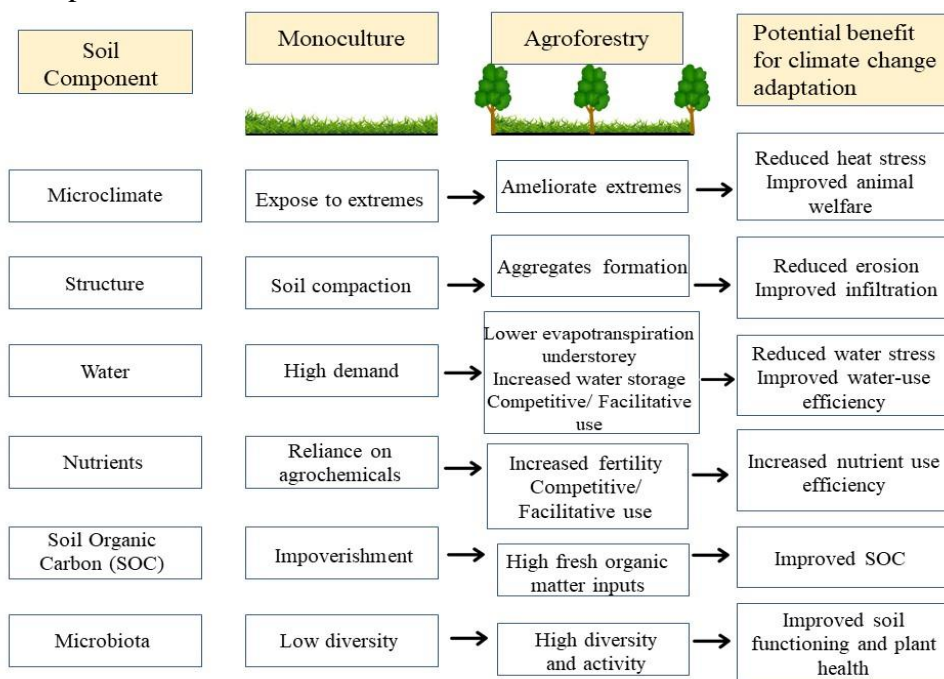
| Soil Component | Monoculture | Agroforestry | Potential benefit for climate change adaptation |
|---|---|---|---|
| Microclimate | Expose to extremes | Ameliorate extremes | Reduced heat stress Improved animal welfare |
| Structure | Soil compaction | Aggregates formation | Reduced erosion Improved infiltration |
| Water | High demand | Lower evapotranspiration understorey Increased water storage Competitive/ Facilitative use | Reduced water stress Improved water-use efficiency |
| Nutrients | Reliance on agrochemicals | Increased fertility Competitive/ Facilitative use | Increased nutrient use efficiency |
| Soil Organic Carbon (SOC) | Impoverishment | High fresh organic matter inputs | Improved SOC |
| Microbiota | Low diversity | High diversity and activity | Improved soil functioning and plant health |